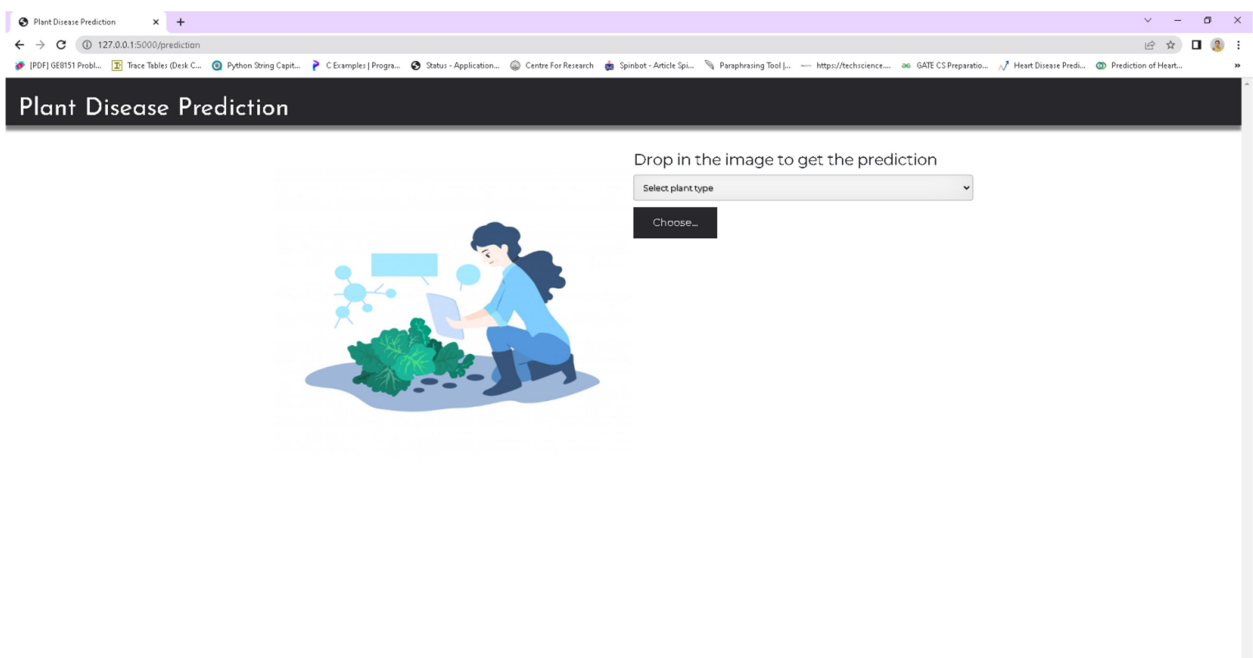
Plant Disease Prediction

127.0.0.1:5000/prediction

[PDF] GE8151 Probl... Trace Tables (Desk C... Python String Capit... C Examples | Progra... Status - Application... Centre For Research Spinbot - Article Spi... Paraphrasing Tool |... https://techscience.... GATE CS Preparatio... Heart Disease Predi... Prediction of Heart...

Plant Disease Prediction

Drop in the image to get the prediction

Select plant type

Choose...